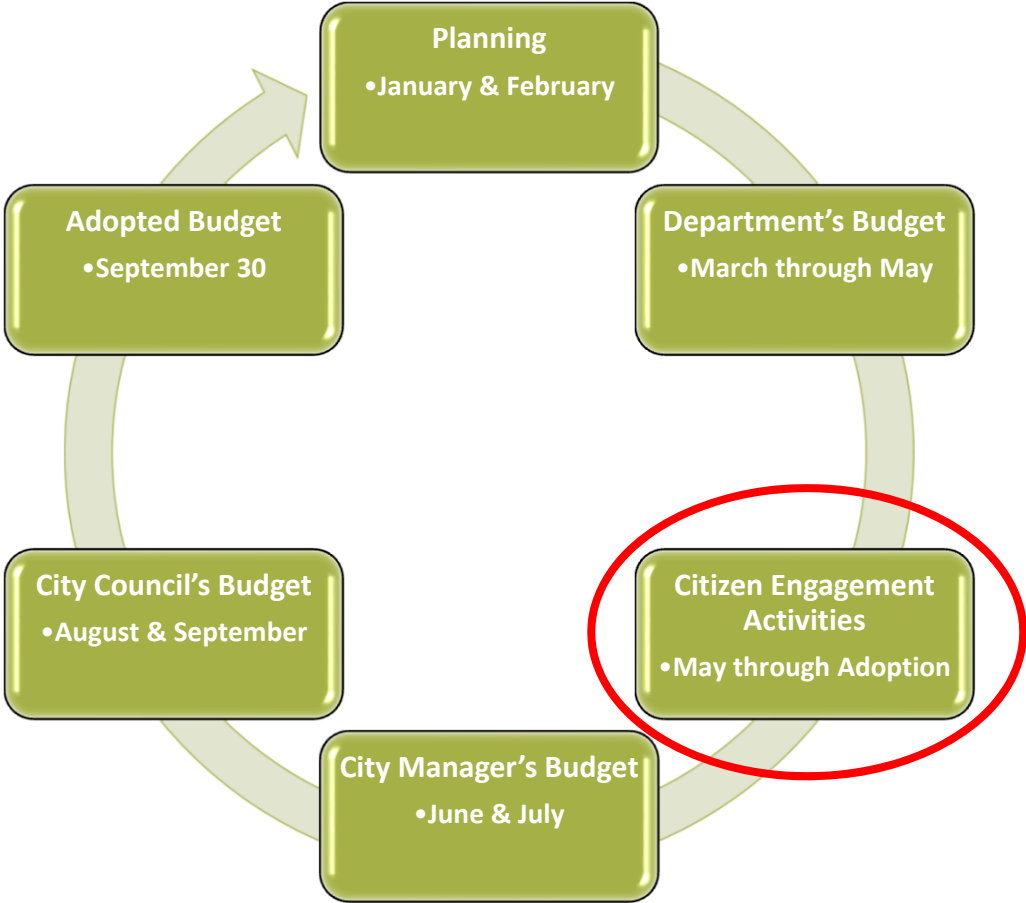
Planning
•January & February

Department's Budget
•March through May

Citizen Engagement Activities
•May through Adoption

City Manager's Budget
•June & July

City Council's Budget
•August & September

Adopted Budget
•September 30